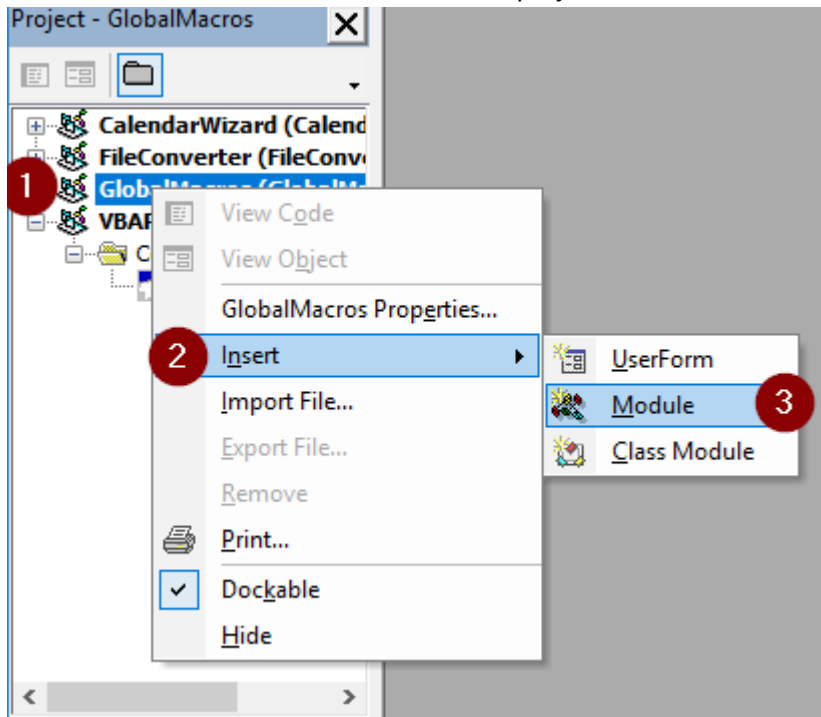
Project - GlobalMacros

CalendarWizard (Calend
FileConverter (FileConve
1 GlobalMacros (GlobalM
VBAP
C

View Code
View Object
GlobalMacros Properties...
2 Insert
Import File...
Export File...
Remove
Print...
Dockable
Hide

UserForm
Module 3
Class Module